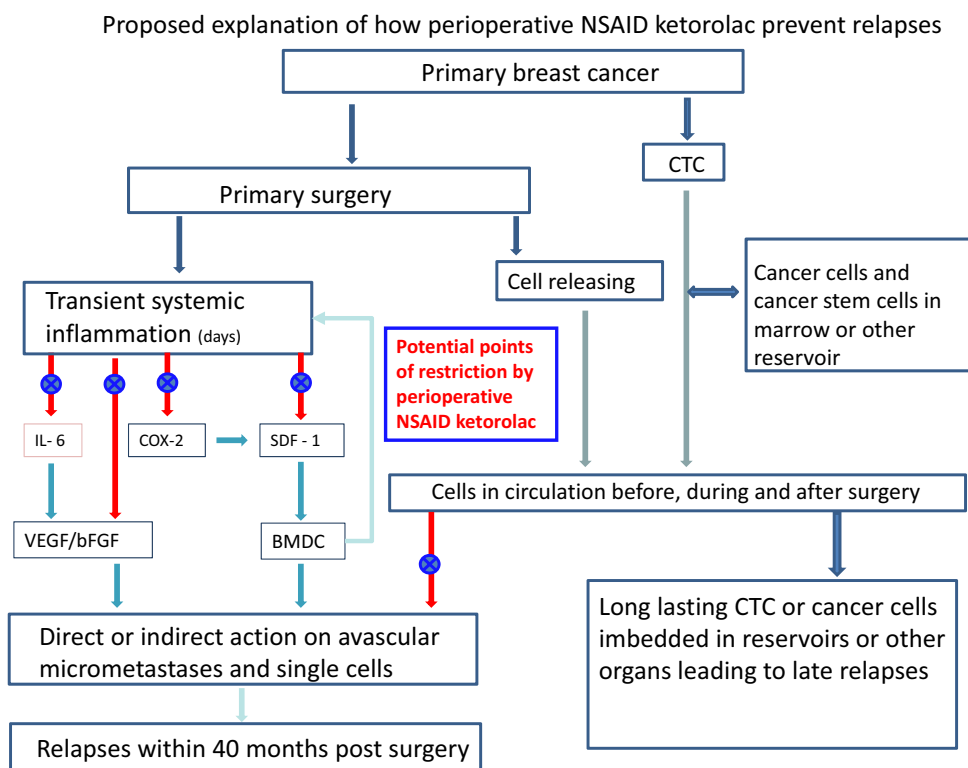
Proposed explanation of how perioperative NSAID ketorolac prevent relapses

Primary breast cancer

Primary surgery

CTC

Cell releasing

Cancer cells and cancer stem cells in marrow or other reservoir

Transient systemic inflammation (days)

Potential points of restriction by perioperative NSAID ketorolac

IL- 6

COX-2

SDF - 1

VEGF/bFGF

BMDC

Cells in circulation before, during and after surgery

Direct or indirect action on avascular micrometastases and single cells

Long lasting CTC or cancer cells imbedded in reservoirs or other organs leading to late relapses

Relapses within 40 months post surgery